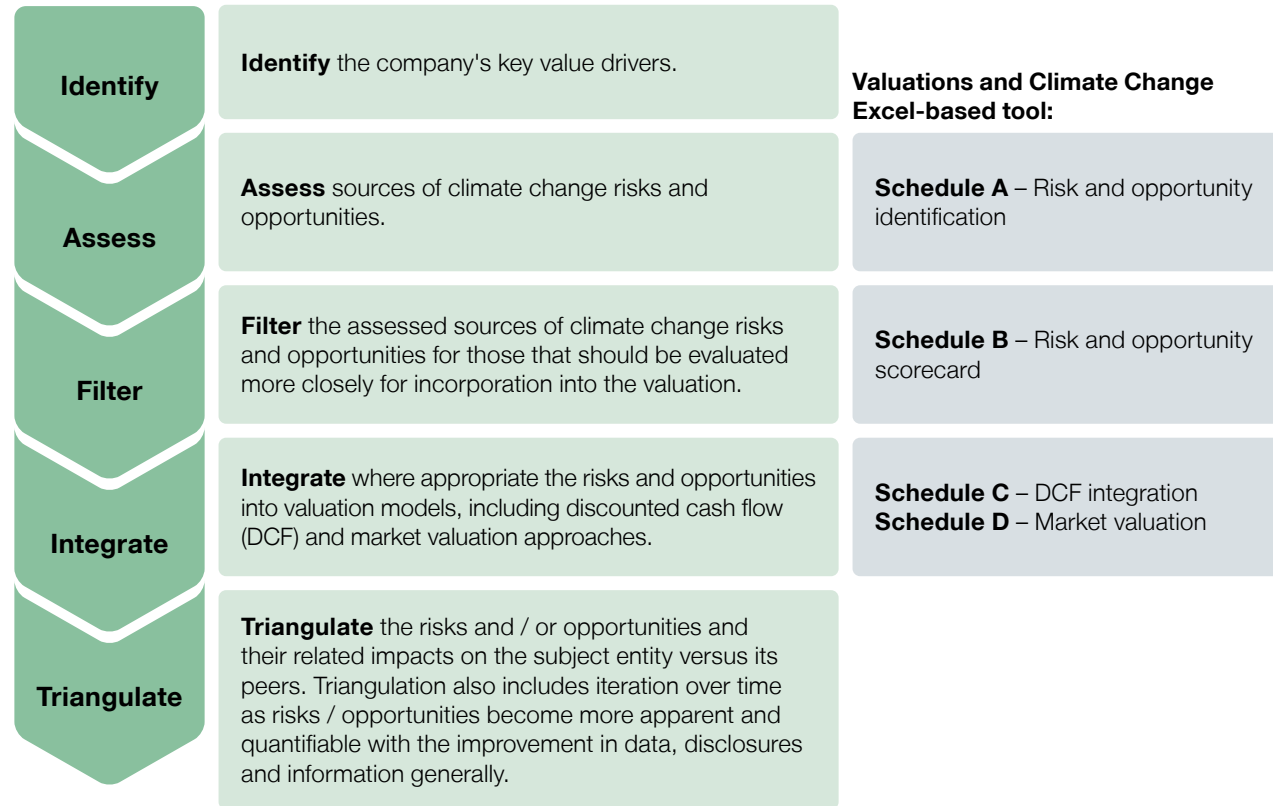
Identify

**Identify** the company's key value drivers.

Valuations and Climate Change Excel-based tool:

Assess

**Assess** sources of climate change risks and opportunities.

**Schedule A** – Risk and opportunity identification

Filter

**Filter** the assessed sources of climate change risks and opportunities for those that should be evaluated more closely for incorporation into the valuation.

**Schedule B** – Risk and opportunity scorecard

Integrate

**Integrate** where appropriate the risks and opportunities into valuation models, including discounted cash flow (DCF) and market valuation approaches.

**Schedule C** – DCF integration
**Schedule D** – Market valuation

Triangulate

**Triangulate** the risks and / or opportunities and their related impacts on the subject entity versus its peers. Triangulation also includes iteration over time as risks / opportunities become more apparent and quantifiable with the improvement in data, disclosures and information generally.